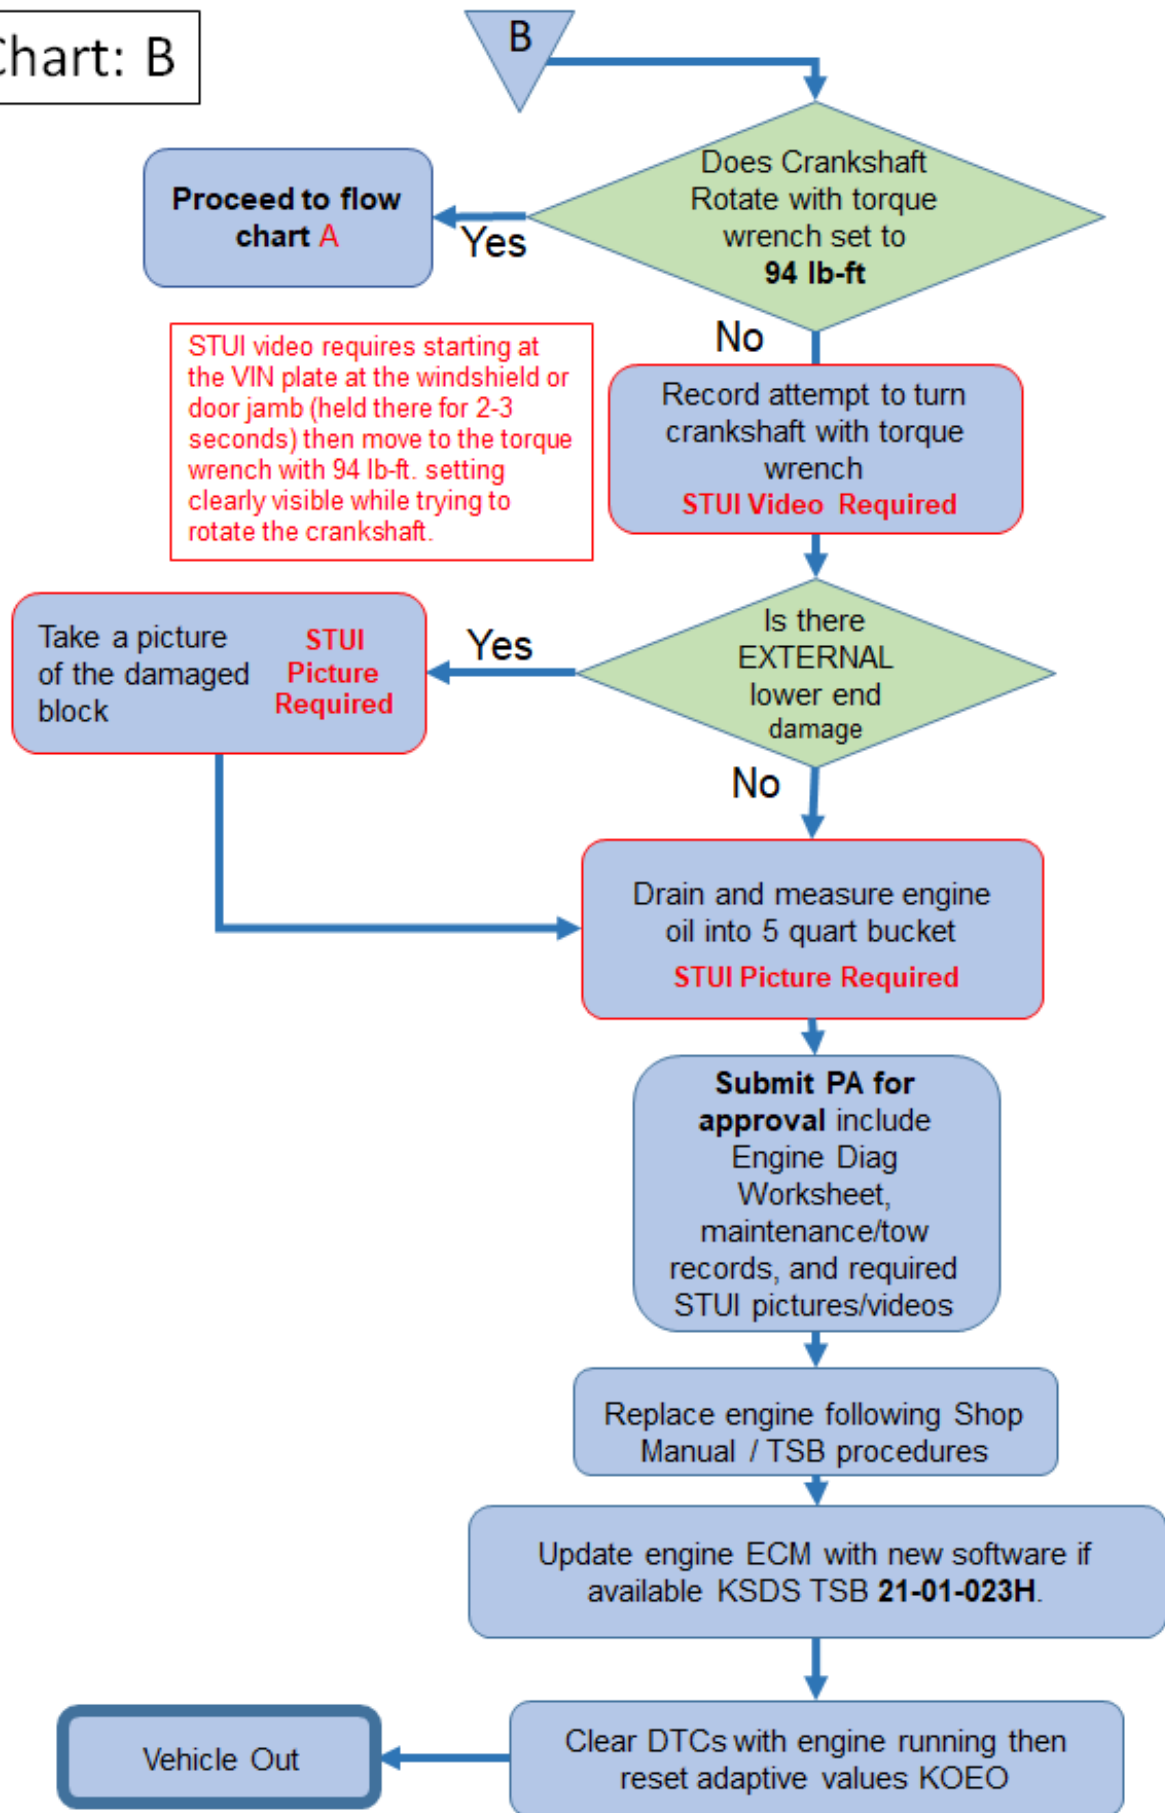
hart: B

B

Does Crankshaft Rotate with torque wrench set to 94 lb-ft

Yes

Proceed to flow chart A

No

STUI video requires starting at the VIN plate at the windshield or door jamb (held there for 2-3 seconds) then move to the torque wrench with 94 lb-ft. setting clearly visible while trying to rotate the crankshaft.

Record attempt to turn crankshaft with torque wrench
STUI Video Required

Is there EXTERNAL lower end damage

Yes

Take a picture of the damaged block
STUI Picture Required

No

Drain and measure engine oil into 5 quart bucket
STUI Picture Required

Submit PA for approval include Engine Diag Worksheet, maintenance/tow records, and required STUI pictures/videos

Replace engine following Shop Manual / TSB procedures

Update engine ECM with new software if available KSDS TSB 21-01-023H.

Clear DTCs with engine running then reset adaptive values KOEO

Vehicle Out